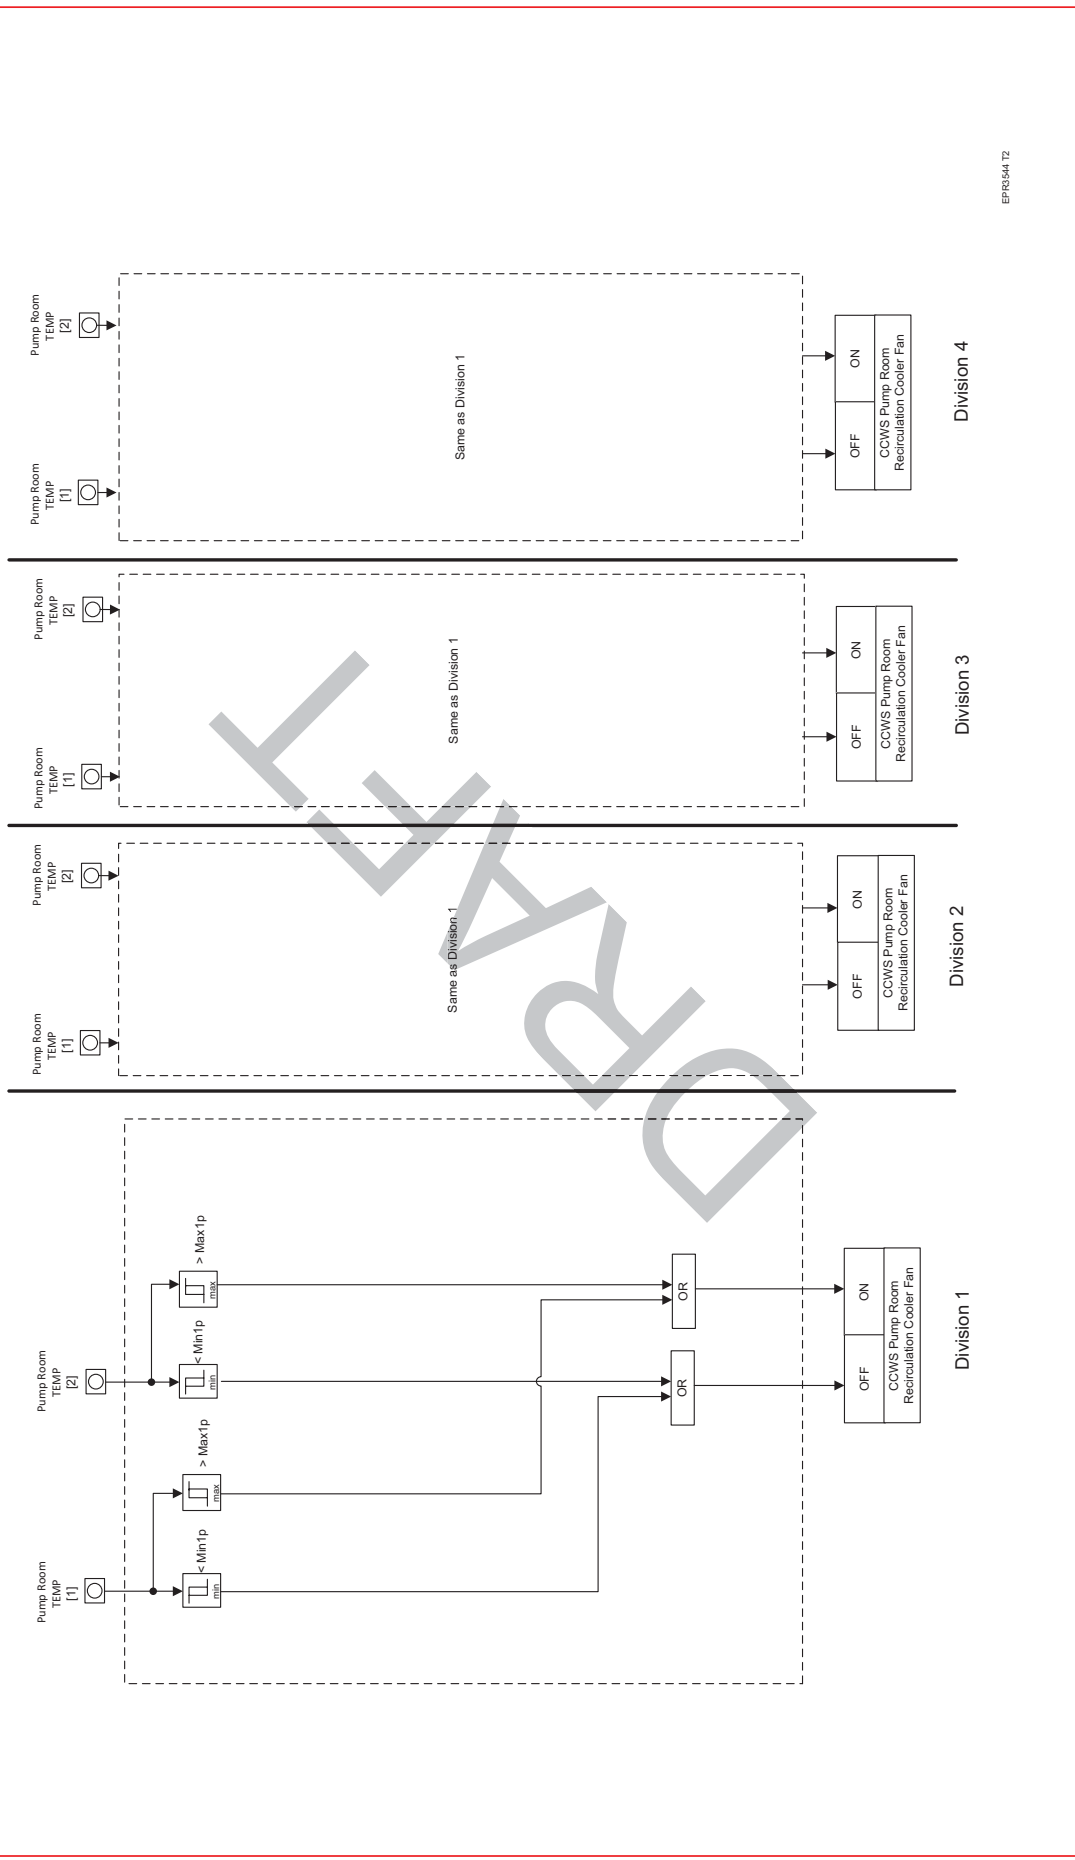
EPR3544 T2

Pump Room TEMP [1]

Pump Room TEMP [2]

Same as Division 1

OFF

ON

CCWS Pump Room Recirculation Cooler Fan

Division 4

Pump Room TEMP [1]

Pump Room TEMP [2]

Same as Division 1

OFF

ON

CCWS Pump Room Recirculation Cooler Fan

Division 3

Pump Room TEMP [1]

Pump Room TEMP [2]

Same as Division 1

OFF

ON

CCWS Pump Room Recirculation Cooler Fan

Division 2

Pump Room TEMP [1]

< Min1p

min

> Max1p

max

Pump Room TEMP [2]

< Min1p

min

> Max1p

max

OR

OR

OFF

ON

CCWS Pump Room Recirculation Cooler Fan

Division 1

LEARD